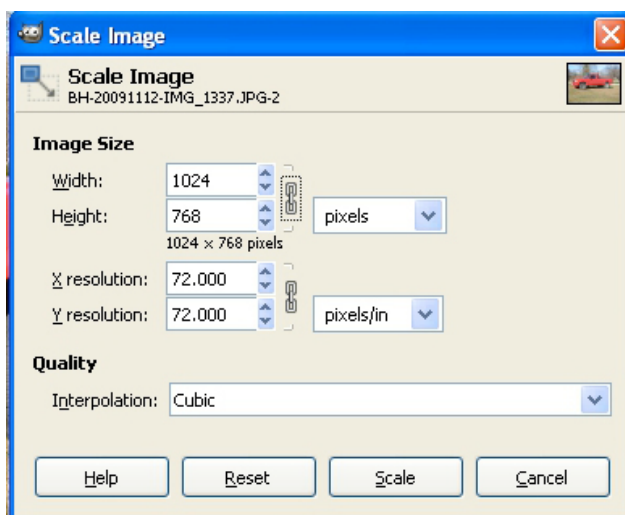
Scale Image

Scale Image
BH-20091112-IMG_1337.JPG-2

Image Size

Width: 1024

Height: 768 pixels

1024 × 768 pixels

X resolution: 72.000

Y resolution: 72.000 pixels/in

Quality

Interpolation: Cubic

Help Reset Scale Cancel